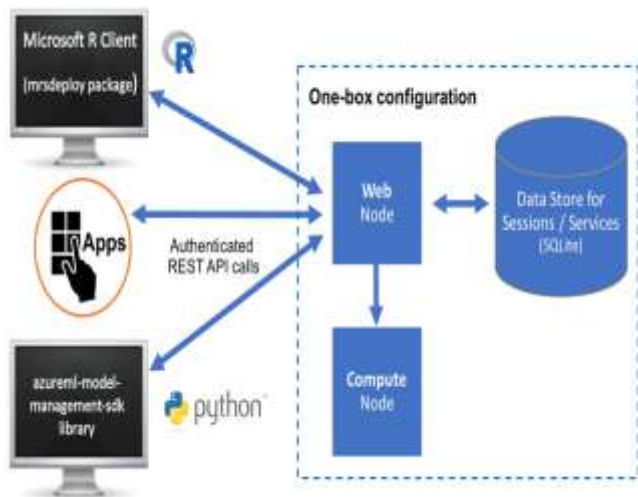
Microsoft R Client

(mrsdeploy package)

R

One-box configuration

Web Node

Data Store for Sessions / Services (SQLite)

Apps

Authenticated REST API calls

Compute Node

azureml-model-management-sdk library

python